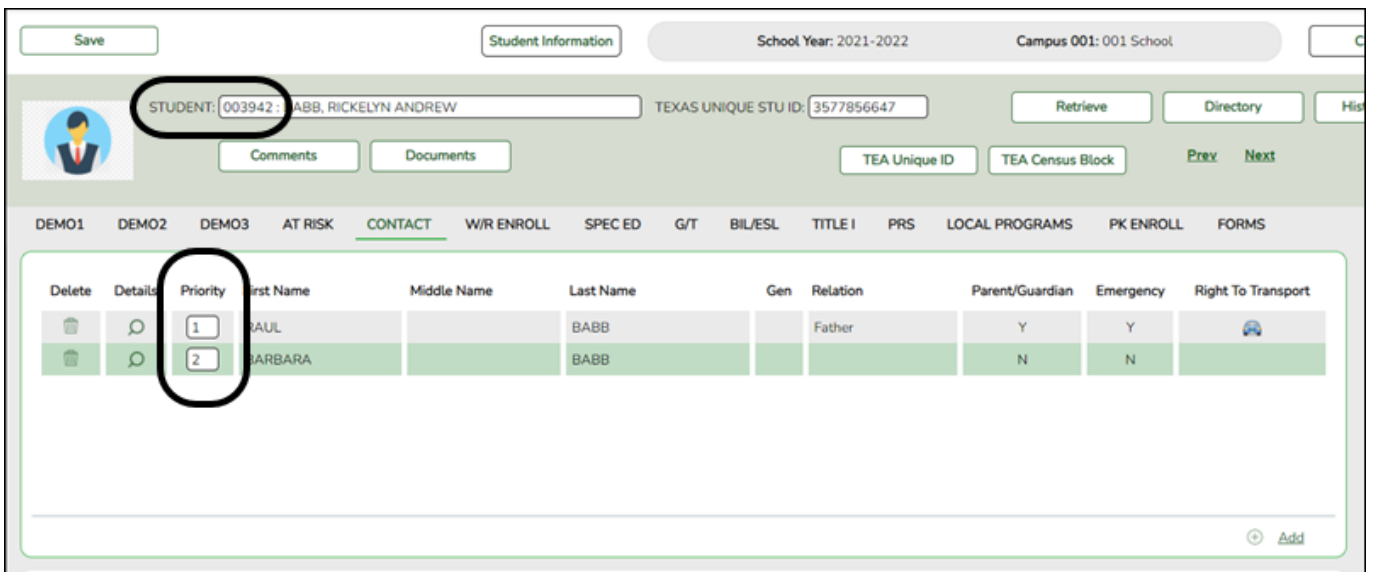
Save

Student Information

School Year: 2021-2022

Campus 001: 001 School

C

STUDENT: 003942 : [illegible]ABB, RICKELYN ANDREW

TEXAS UNIQUE STU ID: 3577856647

Retrieve

Directory

Hist

Comments

Documents

TEA Unique ID

TEA Census Block

Prev

Next

DEMO1 DEMO2 DEMO3 AT RISK CONTACT W/R ENROLL SPEC ED G/T BIL/ESL TITLE I PRS LOCAL PROGRAMS PK ENROLL FORMS

| Delete | Details | Priority | First Name | Middle Name | Last Name | Gen | Relation | Parent/Guardian | Emergency | Right To Transport |
|---|---|---|---|---|---|---|---|---|---|---|
| | | 1 | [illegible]AUL | | BABB | | Father | Y | Y | |
| | | 2 | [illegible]ARBARA | | BABB | | | N | N | |

Add